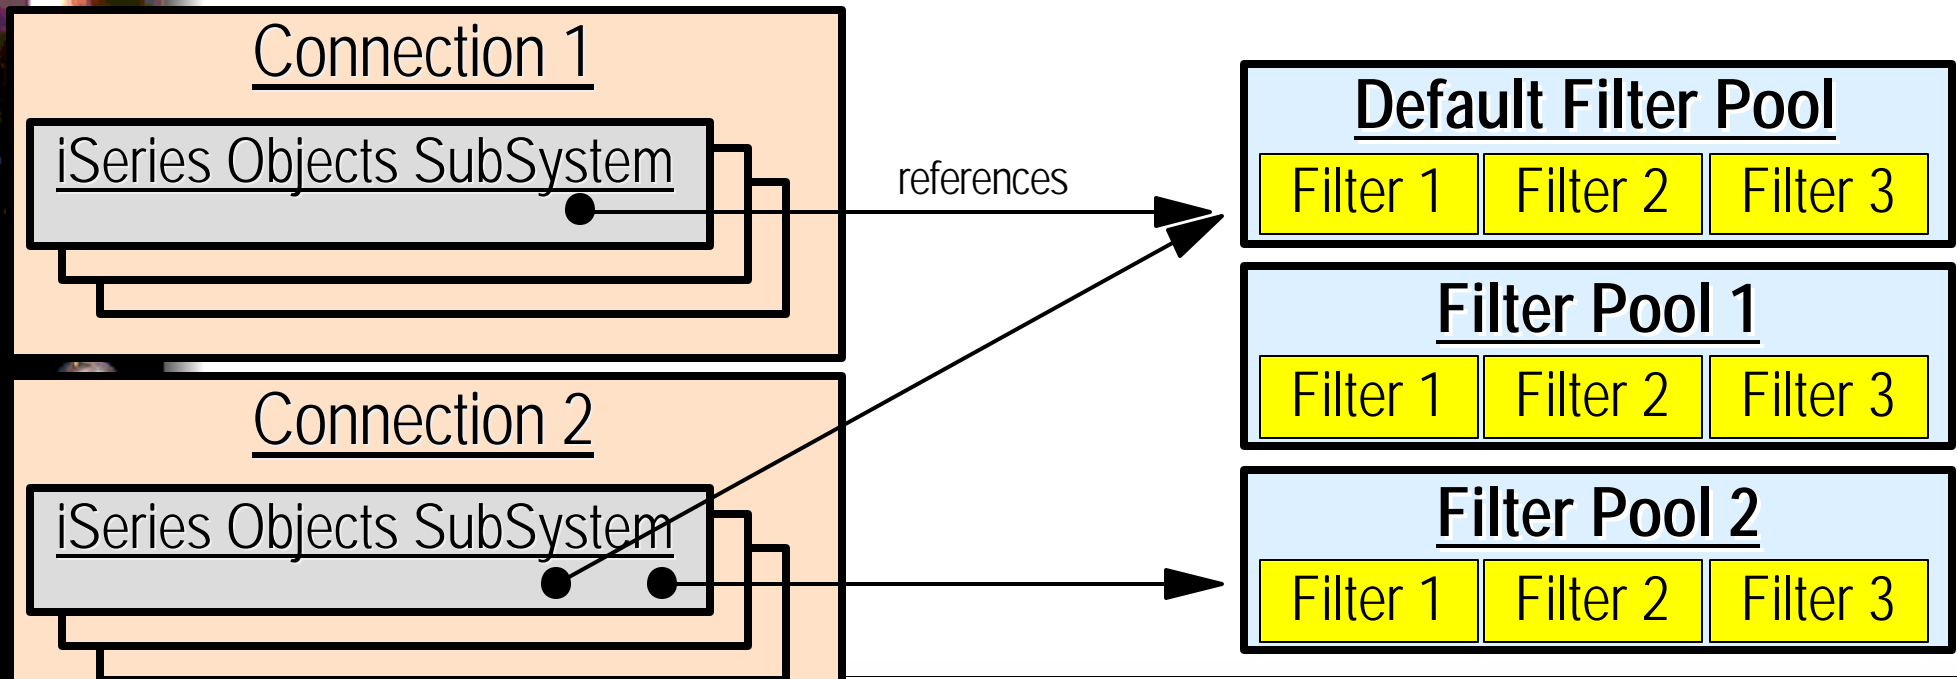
Connection 1

iSeries Objects SubSystem

references

Default Filter Pool

Filter 1 Filter 2 Filter 3

Filter Pool 1

Filter 1 Filter 2 Filter 3

Connection 2

iSeries Objects SubSystem

Filter Pool 2

Filter 1 Filter 2 Filter 3